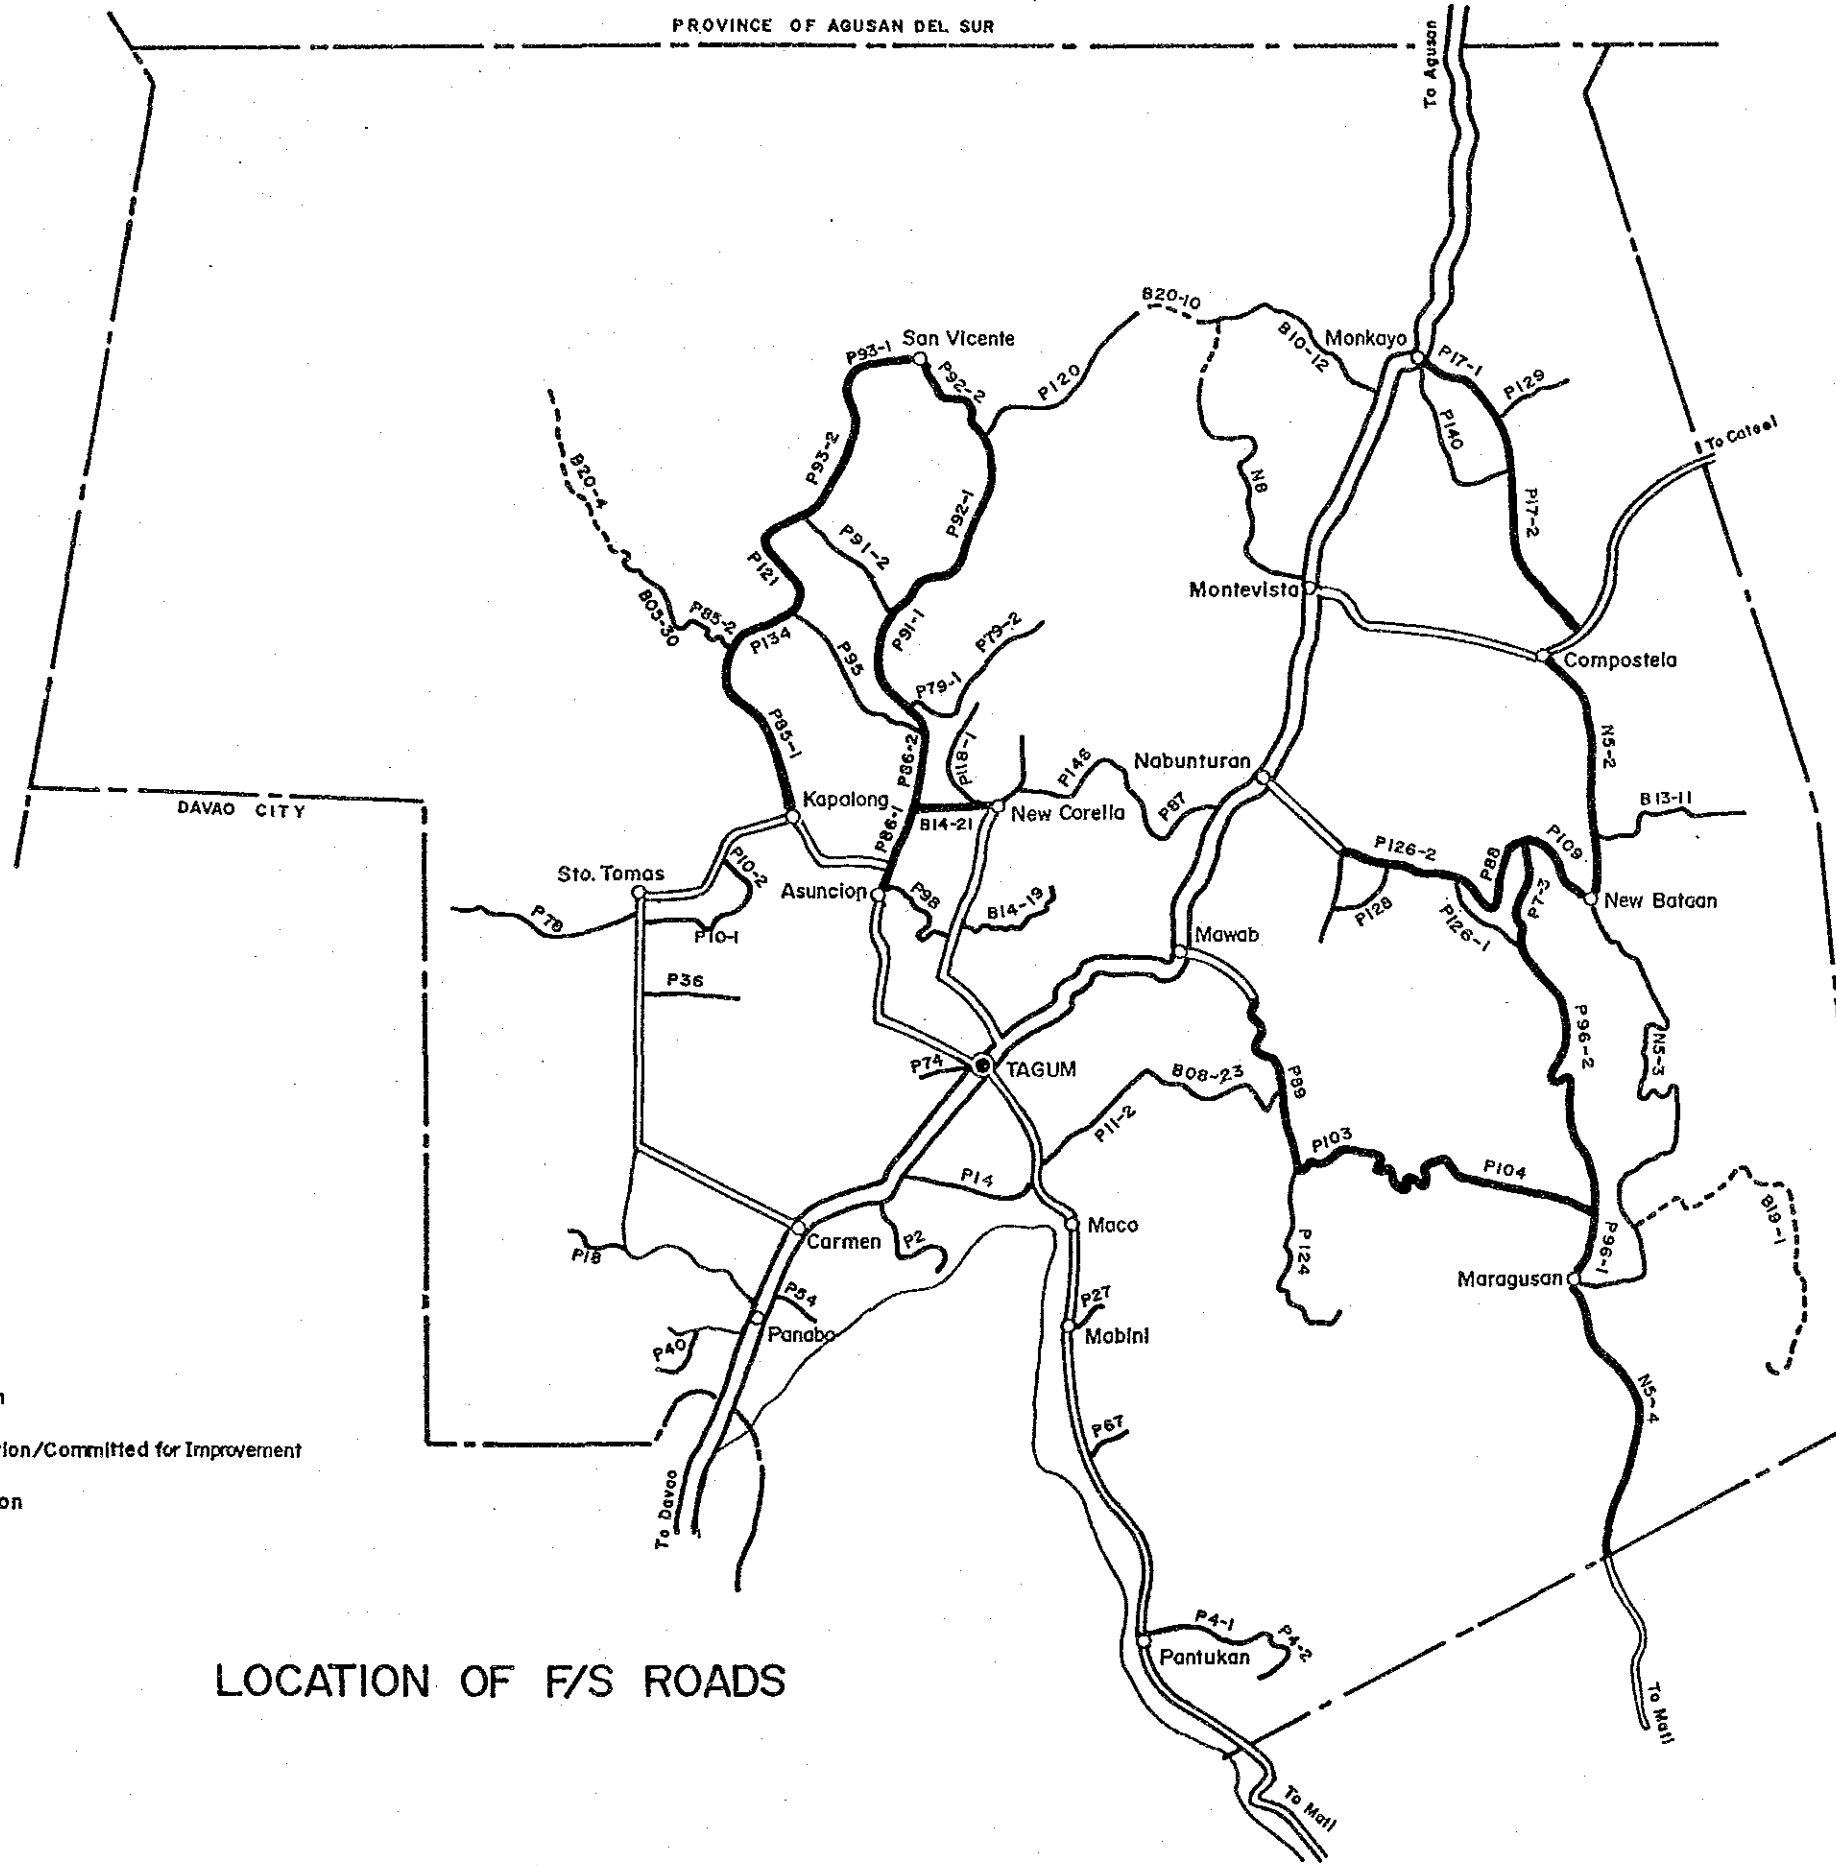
PROVINCE OF AGUSAN DEL SUR

To Agusan

B20-10

B10-12

Monkayo

P17-1

P129

P140

P17-2

To Cateel

San Vicente

P93-1

P92-2

P120

N8

P93-2

P92-1

P91-2

B20-4

P121

Montevista

Compostela

B03-30

P85-2

P134

P95

P91-1

P79-2

P79-1

N5-2

P85-1

P86-2

P118-1

P148

Nabunturan

B13-11

DAVAO CITY

Kapalong

P86-1

B14-21

New Corella

P87

P126-2

P109

P10-2

P88

Sto. Tomas

Asuncion

P98

B14-19

P128

P7-3

New Bataan

P78

P10-1

P126-1

Mawab

P36

P96-2

N5-3

P74

TAGUM

B08-23

P89

P11-2

P103

P14

P104

B19-1

Maco

Carmen

P2

P124

P96-1

P18

Maragusan

P54

P27

Panabo

P40

Mabini

N5-4

n

ion/Committed for Improvement

on

P67

To Davao

P4-1

P4-2

Pantukan

LOCATION OF F/S ROADS

To Mati

To Mati